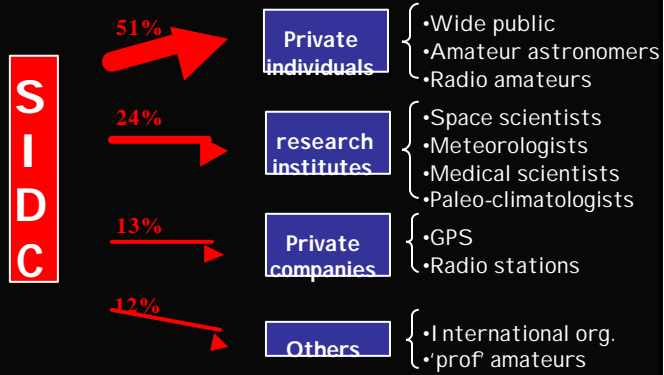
SIDC

51%

Private individuals

•Wide public
•Amateur astronomers
•Radio amateurs

24%

research institutes

•Space scientists
•Meteorologists
•Medical scientists
•Paleo-climatologists

13%

Private companies

•GPS
•Radio stations

12%

Others

•International org.
•'prof' amateurs